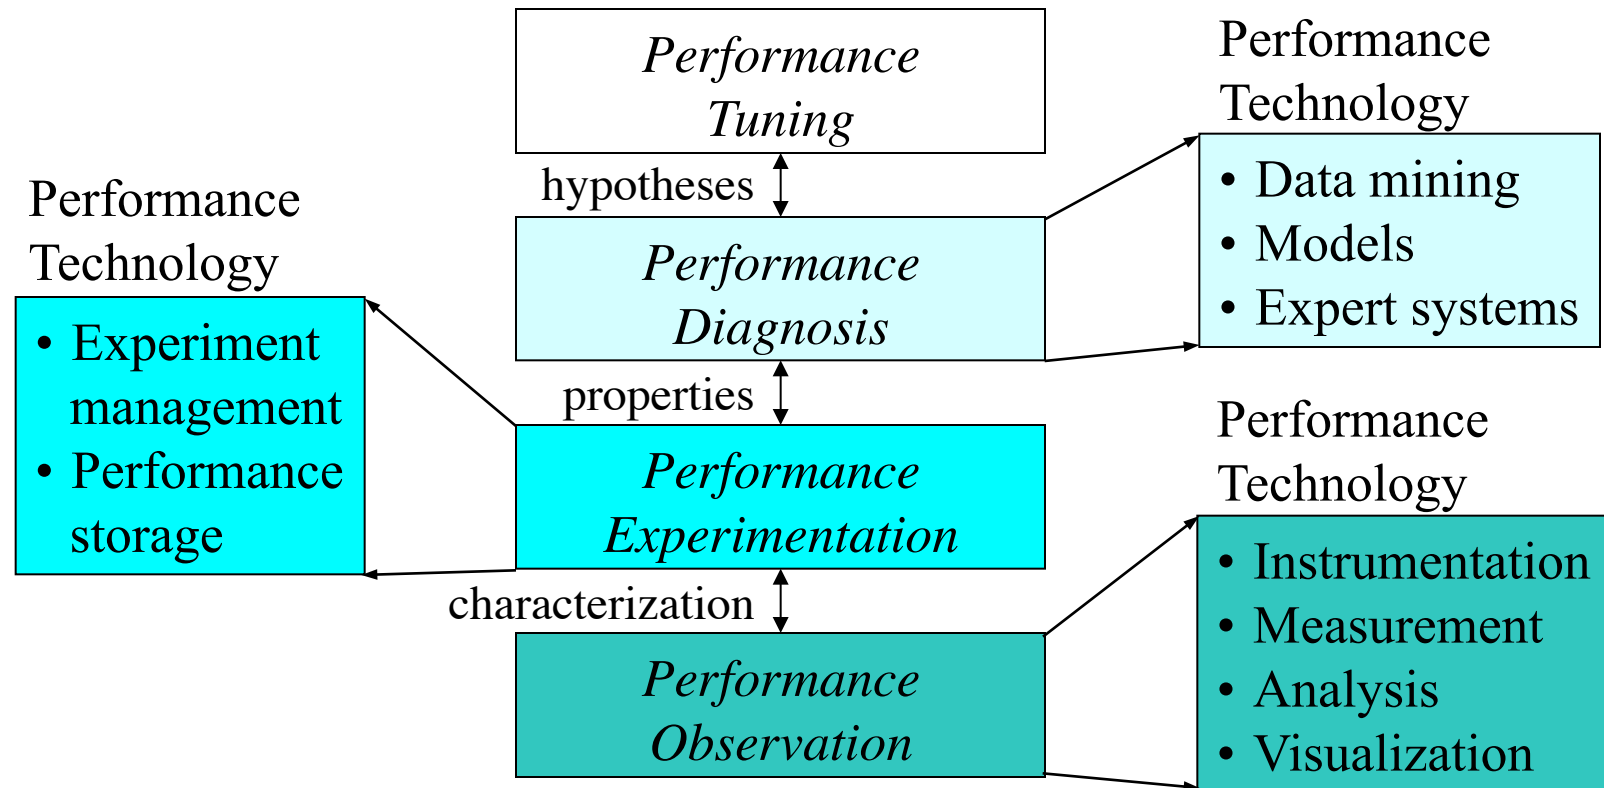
Performance Tuning

hypotheses

Performance Diagnosis

properties

Performance Experimentation

characterization

Performance Observation

Performance Technology

- Experiment management
- Performance storage

Performance Technology

- Data mining
- Models
- Expert systems

Performance Technology

- Instrumentation
- Measurement
- Analysis
- Visualization